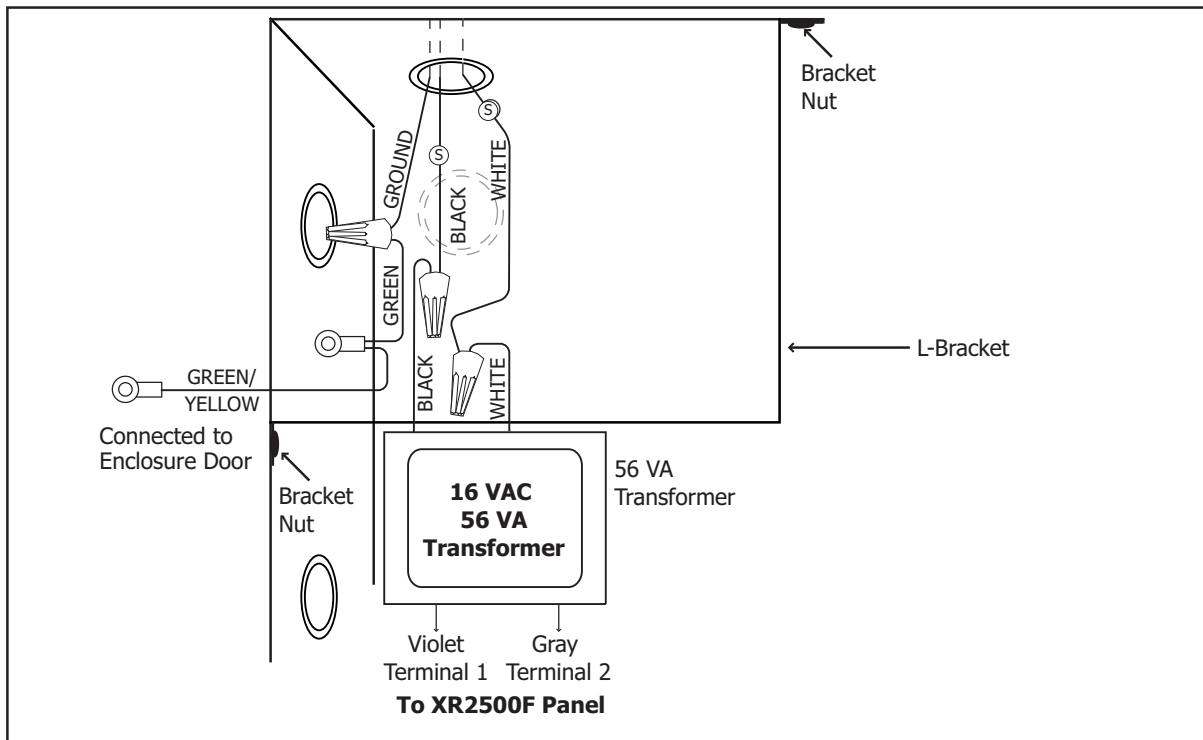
Bracket Nut

GROUND

S

S

BLACK

WHITE

GREEN

L-Bracket

GREEN/ YELLOW

BLACK

WHITE

Connected to Enclosure Door

Bracket Nut

16 VAC 56 VA Transformer

56 VA Transformer

Violet Terminal 1

Gray Terminal 2

To XR2500F Panel